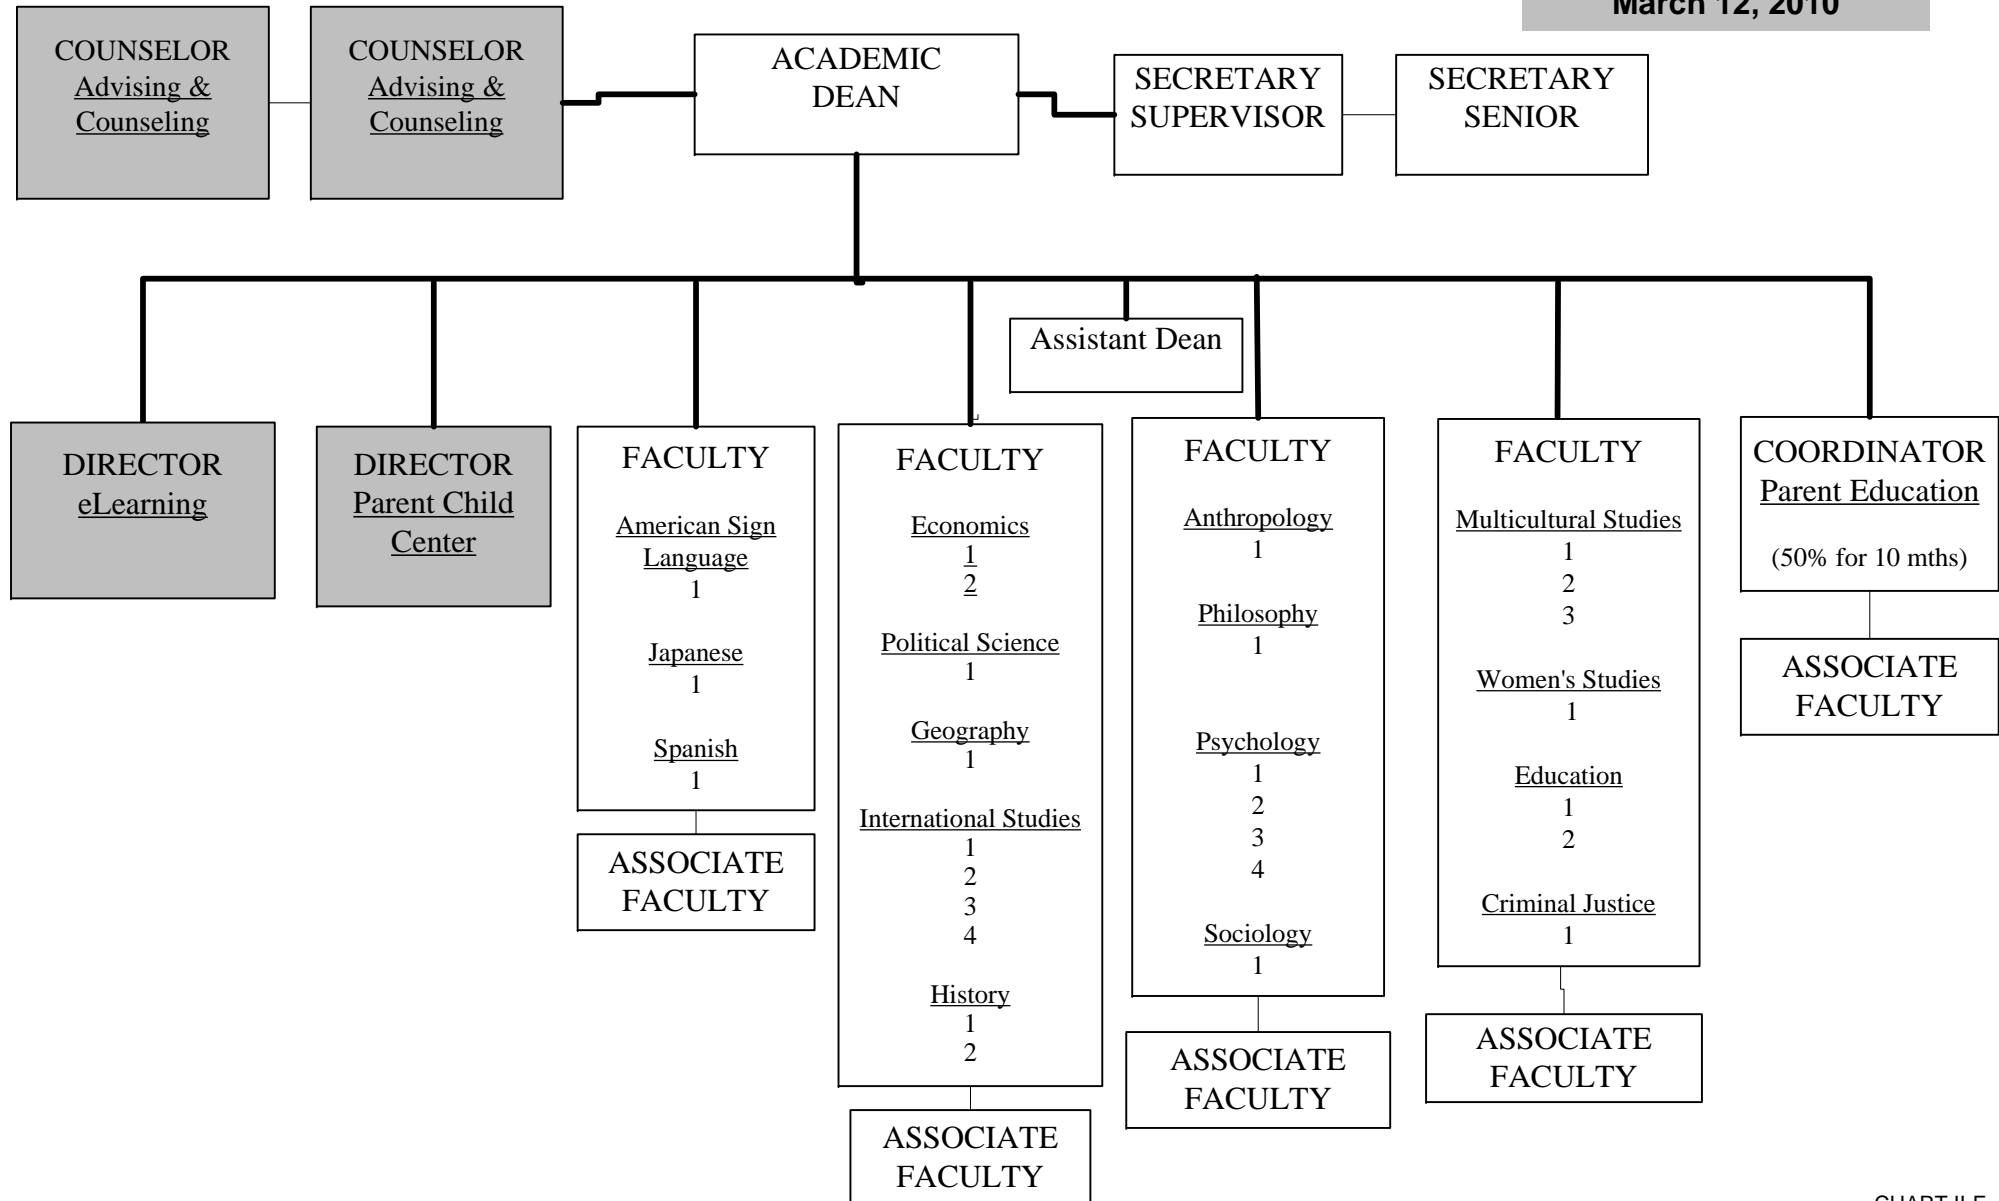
March 12, 2010

COUNSELOR
Advising & Counseling

COUNSELOR
Advising & Counseling

ACADEMIC DEAN

SECRETARY SUPERVISOR

SECRETARY SENIOR

Assistant Dean

DIRECTOR
eLearning

DIRECTOR
Parent Child Center

FACULTY

American Sign Language
1

Japanese
1

Spanish
1

ASSOCIATE FACULTY

FACULTY

Economics
1
2

Political Science
1

Geography
1

International Studies
1
2
3
4

History
1
2

ASSOCIATE FACULTY

FACULTY

Anthropology
1

Philosophy
1

Psychology
1
2
3
4

Sociology
1

ASSOCIATE FACULTY

FACULTY

Multicultural Studies
1
2
3

Women's Studies
1

Education
1
2

Criminal Justice
1

ASSOCIATE FACULTY

COORDINATOR
Parent Education

(50% for 10 mths)

ASSOCIATE FACULTY

CHART II-E